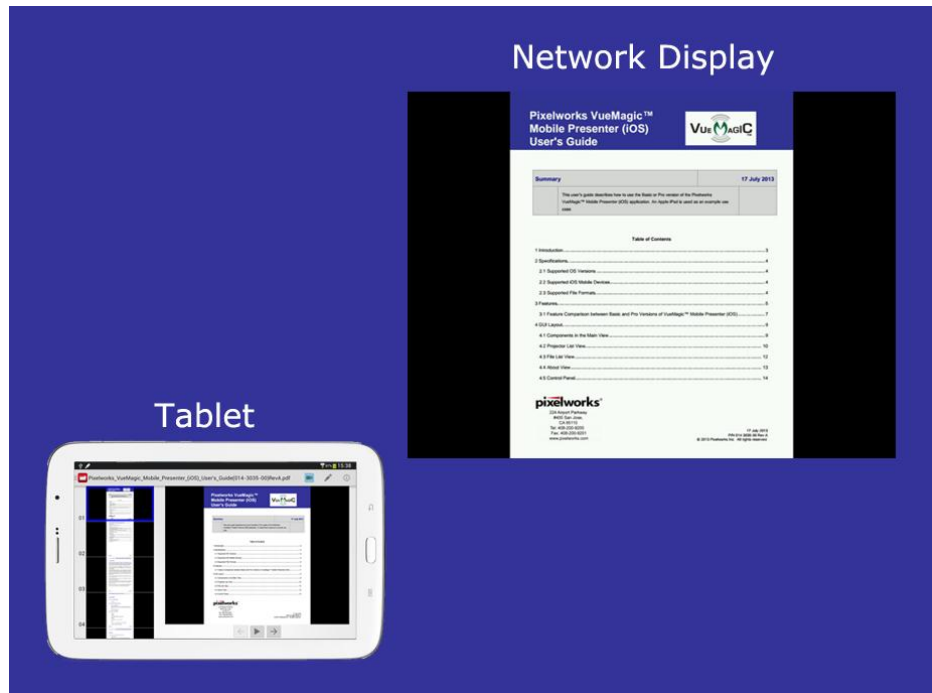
Network Display

Pixelworks VueMagic™ Mobile Presenter (iOS) User's Guide

VueMagic

| Summary | 17 July 2013 |
|---|---|
| This user's guide describes how to use the Basic or Pro version of the Pixelworks VueMagic™ Mobile Presenter (iOS) application. An Apple iPad is used as an example use case. | |

Table of Contents

1 Introduction .......... 3
2 Specifications .......... 4
2.1 Supported OS Versions .......... 4
2.2 Supported iOS Mobile Devices .......... 4
2.3 Supported File Formats .......... 4
3 Features .......... 5
3.1 Feature Comparison between Basic and Pro Versions of VueMagic™ Mobile Presenter (iOS) .......... 7
4 GUI Layout .......... 8
4.1 Components in the Main View .......... 9
4.2 Projector List View .......... 10
4.3 File List View .......... 12
4.4 About View .......... 13
4.5 Control Panel .......... 14

pixelworks

224 Airport Parkway
#400 San Jose,
CA 95110
Tel: 408-200-9200
Fax: 408-200-9201
www.pixelworks.com

17 July 2013
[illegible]
© 2013 Pixelworks Inc. All rights reserved.

Tablet

15:38
Pixelworks_VueMagic_Mobile_Presenter_(iOS)_User's_Guide(014-3035-00)Rev4.pdf

01
02
03
04

Pixelworks VueMagic™ Mobile Presenter (iOS) User's Guide